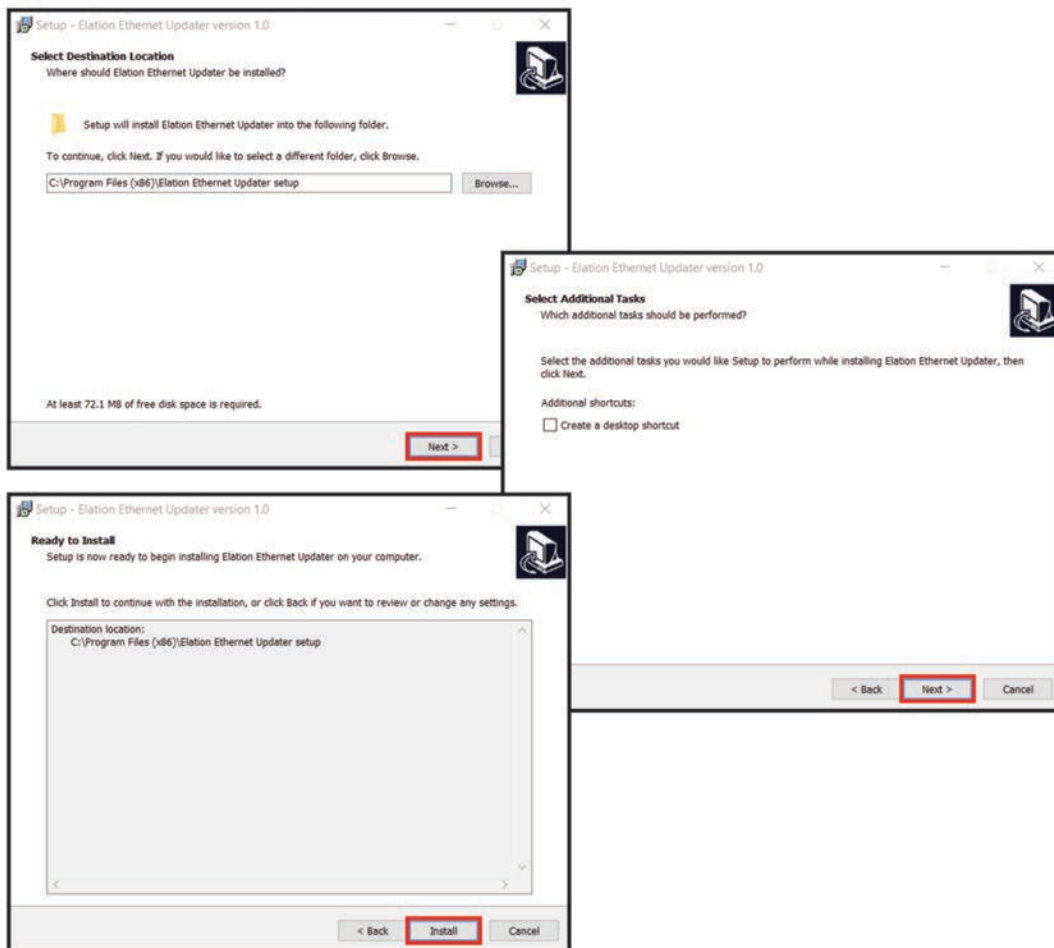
Setup - Elation Ethernet Updater version 1.0

Select Destination Location
Where should Elation Ethernet Updater be installed?

Setup will install Elation Ethernet Updater into the following folder.

To continue, click Next. If you would like to select a different folder, click Browse.

C:\Program Files (x86)\Elation Ethernet Updater setup

Browse...

At least 72.1 MB of free disk space is required.

Next >

Setup - Elation Ethernet Updater version 1.0

Select Additional Tasks
Which additional tasks should be performed?

Select the additional tasks you would like Setup to perform while installing Elation Ethernet Updater, then click Next.

Additional shortcuts:

Create a desktop shortcut

< Back

Next >

Cancel

Setup - Elation Ethernet Updater version 1.0

Ready to Install
Setup is now ready to begin installing Elation Ethernet Updater on your computer.

Click Install to continue with the installation, or click Back if you want to review or change any settings.

Destination location:
C:\Program Files (x86)\Elation Ethernet Updater setup

< Back

Install

Cancel